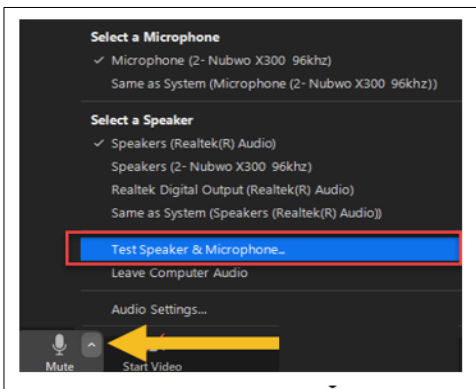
Select a Microphone
✓ Microphone (2- Nubwo X300 96khz)
Same as System (Microphone (2- Nubwo X300 96khz))

Select a Speaker
✓ Speakers (Realtek(R) Audio)
Speakers (2- Nubwo X300 96khz)
Realtek Digital Output (Realtek(R) Audio)
Same as System (Speakers (Realtek(R) Audio))

Test Speaker & Microphone...
Leave Computer Audio

Audio Settings...

Mute
Start Video